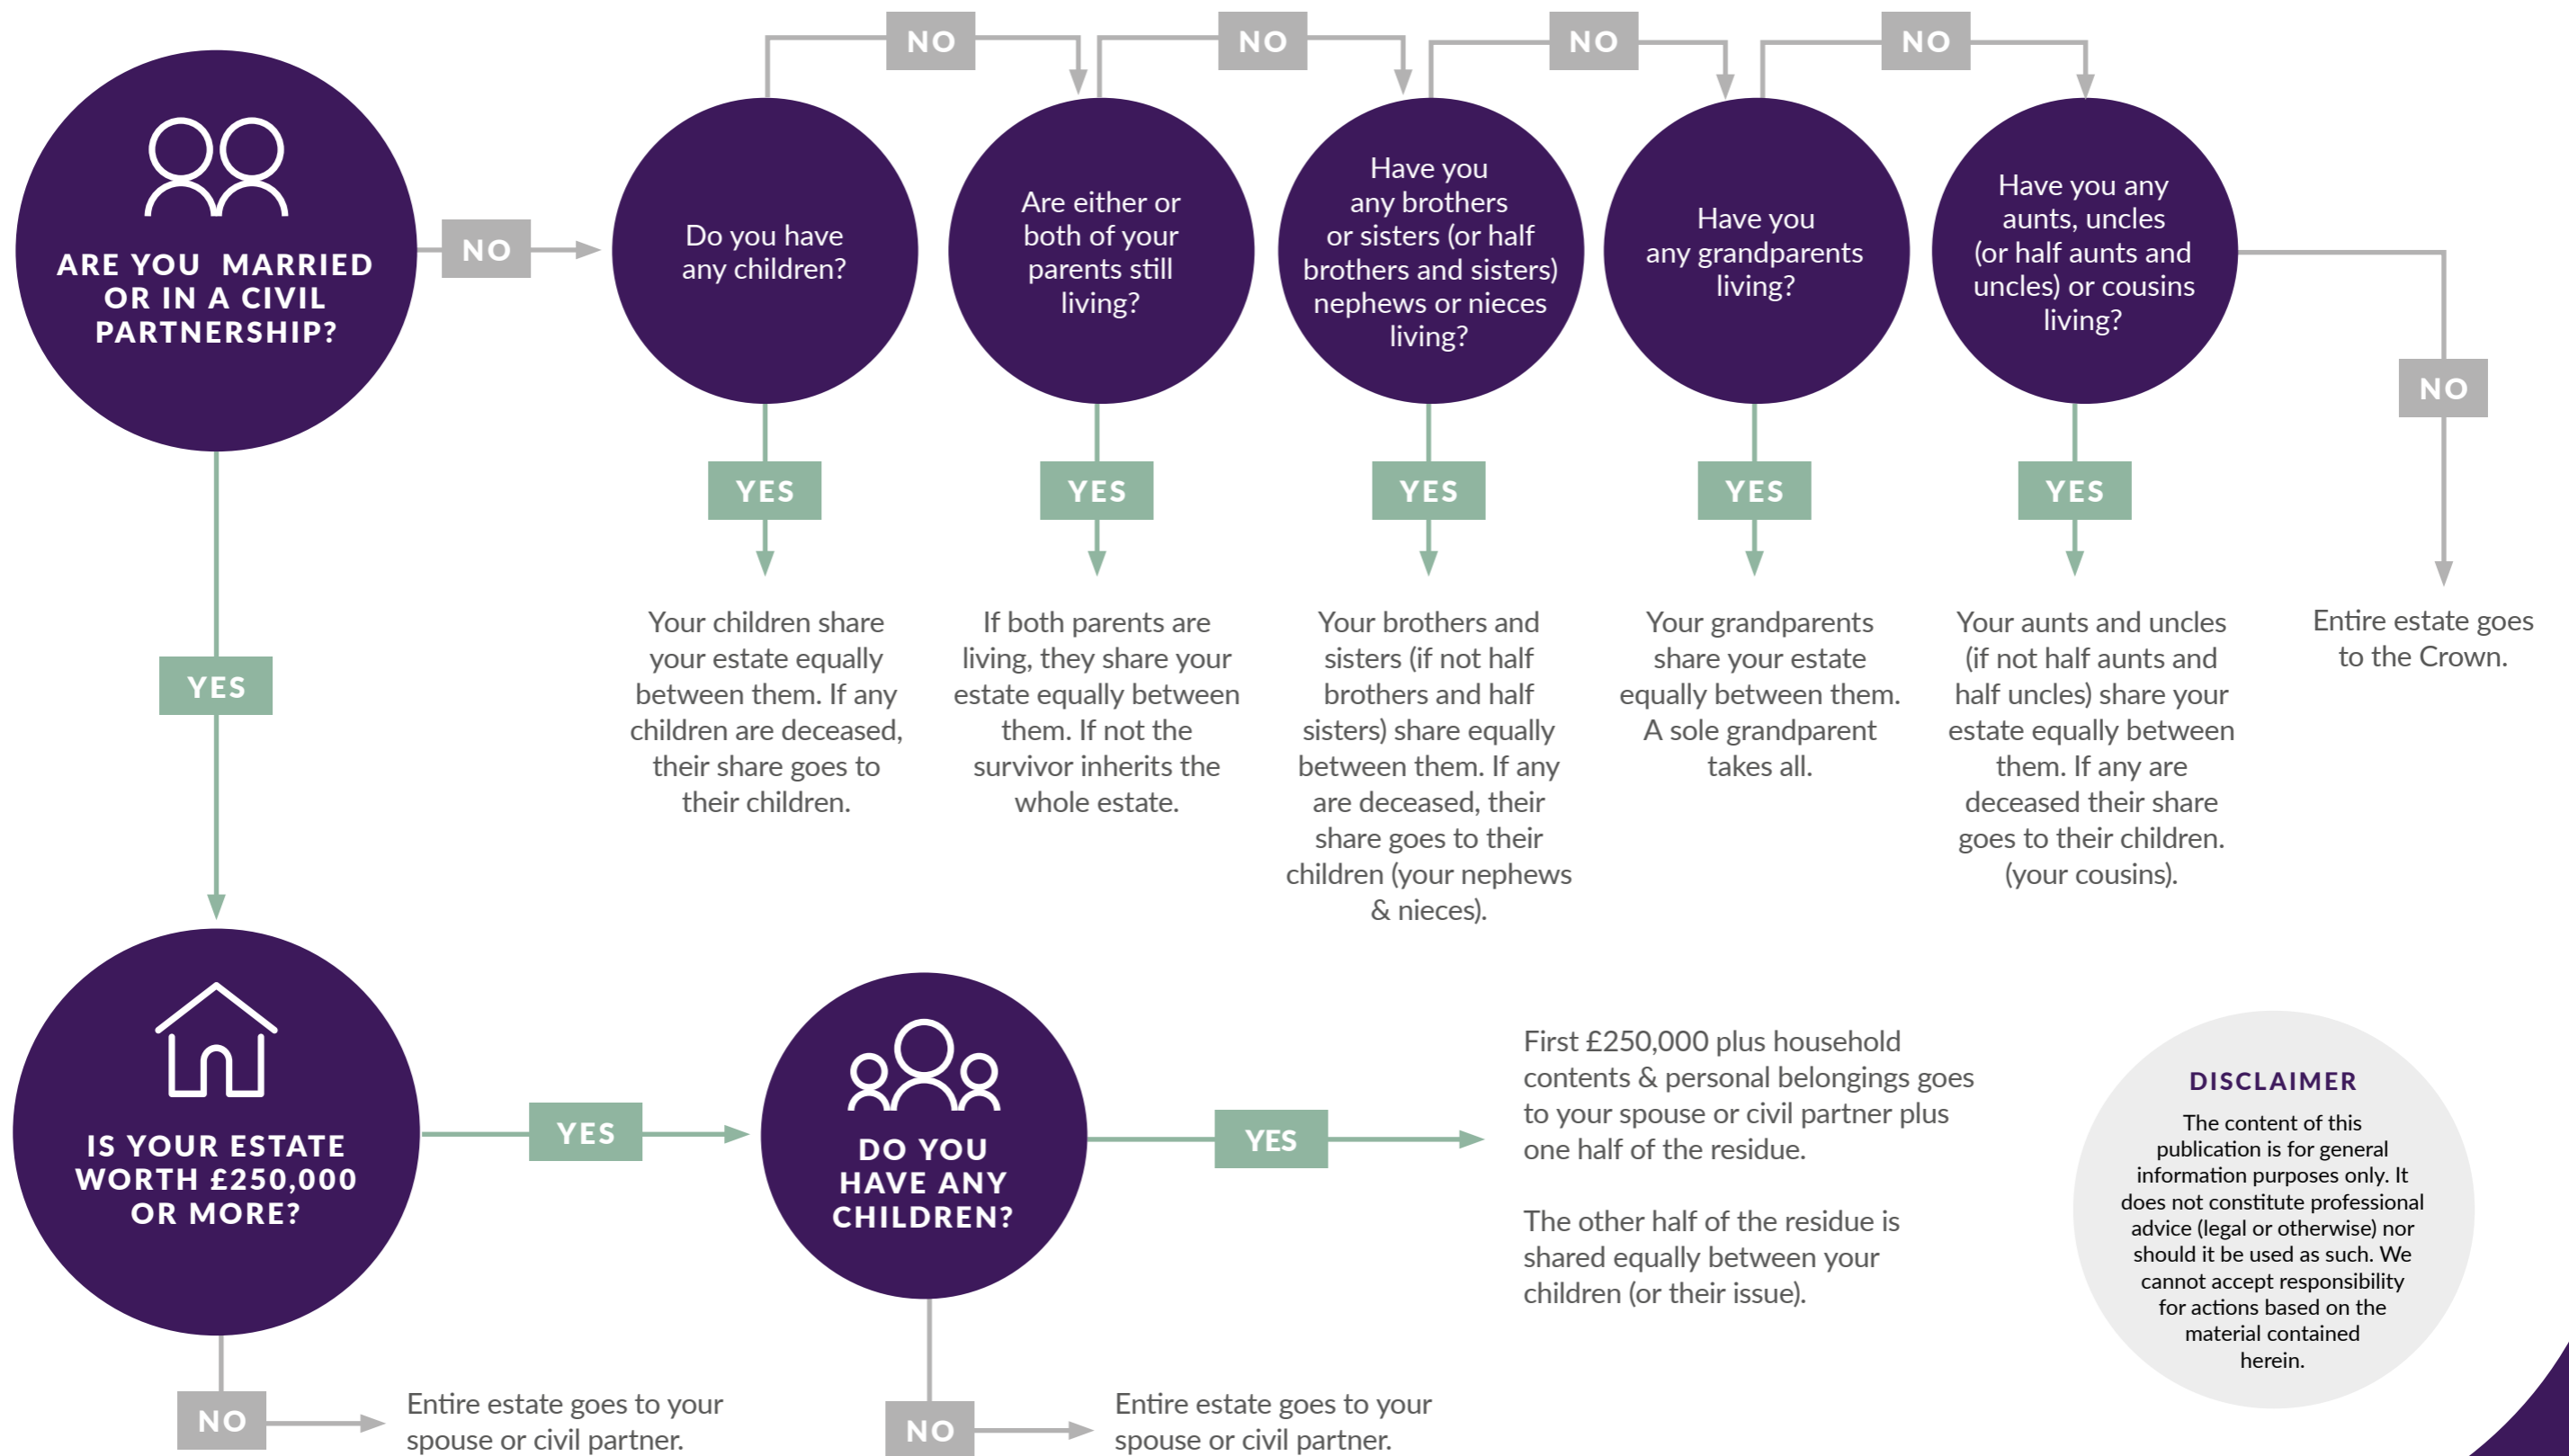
ARE YOU MARRIED OR IN A CIVIL PARTNERSHIP?

NO

Do you have any children?

NO

Are either or both of your parents still living?

NO

Have you any brothers or sisters (or half brothers and sisters) nephews or nieces living?

NO

Have you any grandparents living?

NO

Have you any aunts, uncles (or half aunts and uncles) or cousins living?

NO

YES

Your children share your estate equally between them. If any children are deceased, their share goes to their children.

YES

If both parents are living, they share your estate equally between them. If not the survivor inherits the whole estate.

YES

Your brothers and sisters (if not half brothers and half sisters) share equally between them. If any are deceased, their share goes to their children (your nephews & nieces).

YES

Your grandparents share your estate equally between them. A sole grandparent takes all.

YES

Your aunts and uncles (if not half aunts and half uncles) share your estate equally between them. If any are deceased their share goes to their children. (your cousins).

Entire estate goes to the Crown.

YES

IS YOUR ESTATE WORTH £250,000 OR MORE?

YES

DO YOU HAVE ANY CHILDREN?

YES

First £250,000 plus household contents & personal belongings goes to your spouse or civil partner plus one half of the residue.

The other half of the residue is shared equally between your children (or their issue).

DISCLAIMER

The content of this publication is for general information purposes only. It does not constitute professional advice (legal or otherwise) nor should it be used as such. We cannot accept responsibility for actions based on the material contained herein.

NO

Entire estate goes to your spouse or civil partner.

NO

Entire estate goes to your spouse or civil partner.